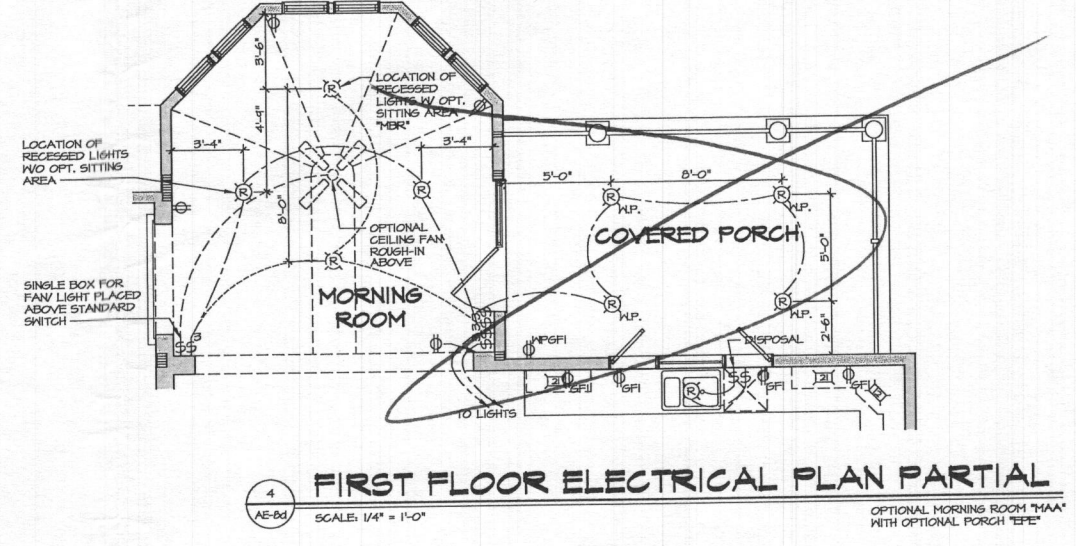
3'-6"
4'-9"
LOCATION OF RECESSED LIGHTS W/ OPT. SITTING AREA "MBR"
LOCATION OF RECESSED LIGHTS W/O OPT. SITTING AREA
3'-4"
3'-4"
R
R
R
R
8'-0"
OPTIONAL CEILING FAN ROUGH-IN ABOVE
5'-0"
8'-0"
W.P.
W.P.
COVERED PORCH
5'-0"
W.P.
W.P.
2'-6"
SINGLE BOX FOR FAN/ LIGHT PLACED ABOVE STANDARD SWITCH
MORNING ROOM
$S$ 3
WPGFI
DISPOSAL
GFI
GFI
GFI
TO LIGHTS
4
AE-8d
FIRST FLOOR ELECTRICAL PLAN PARTIAL
SCALE: 1/4" = 1'-0"
OPTIONAL MORNING ROOM "MAA" WITH OPTIONAL PORCH "EPE"